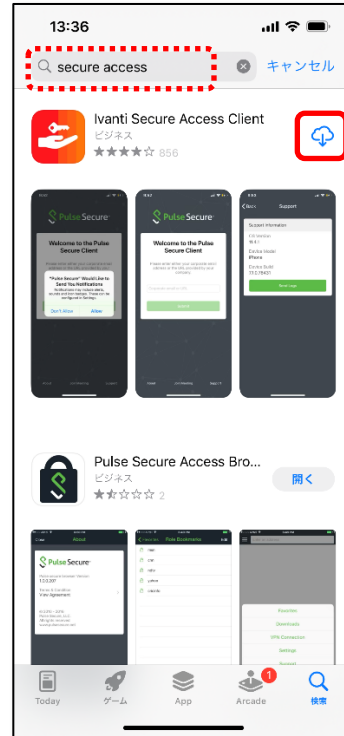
13:36

secure access

キャンセル

Ivanti Secure Access Client

ビジネス

856

Pulse Secure

Welcome to the Pulse Secure Client

"Pulse Secure" Would Like to Send You Notifications

Don't Allow

Allow

Pulse Secure

Welcome to the Pulse Secure Client

Support

Support Information

Send Logs

Pulse Secure Access Bro...

ビジネス

2

開く

Pulse Secure

About

Pulse Bookmarks

Favorites

Downloads

VPN Connection

Settings

Today

ゲーム

App

Arcade

1

検索